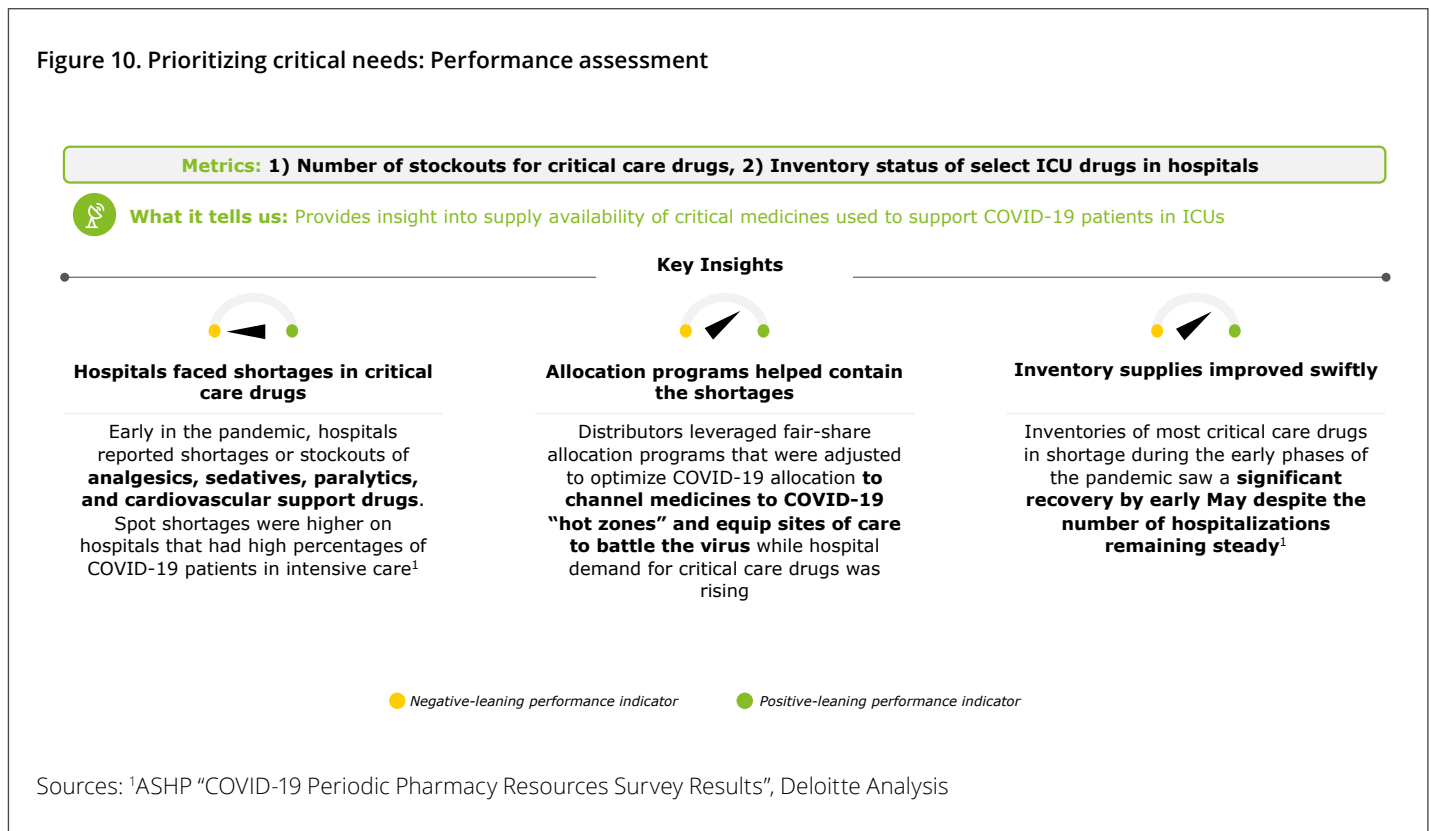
**Figure 10. Prioritizing critical needs: Performance assessment**

**Metrics: 1) Number of stockouts for critical care drugs, 2) Inventory status of select ICU drugs in hospitals**

**What it tells us:** Provides insight into supply availability of critical medicines used to support COVID-19 patients in ICUs

**Key Insights**

**Hospitals faced shortages in critical care drugs**

Early in the pandemic, hospitals reported shortages or stockouts of **analgesics, sedatives, paralytics, and cardiovascular support drugs**. Spot shortages were higher on hospitals that had high percentages of COVID-19 patients in intensive care$^1$

**Allocation programs helped contain the shortages**

Distributors leveraged fair-share allocation programs that were adjusted to optimize COVID-19 allocation **to channel medicines to COVID-19 "hot zones" and equip sites of care to battle the virus** while hospital demand for critical care drugs was rising

**Inventory supplies improved swiftly**

Inventories of most critical care drugs in shortage during the early phases of the pandemic saw a **significant recovery by early May despite the number of hospitalizations remaining steady**$^1$

*Negative-leaning performance indicator*  *Positive-leaning performance indicator*

Sources: $^1$ASHP "COVID-19 Periodic Pharmacy Resources Survey Results", Deloitte Analysis